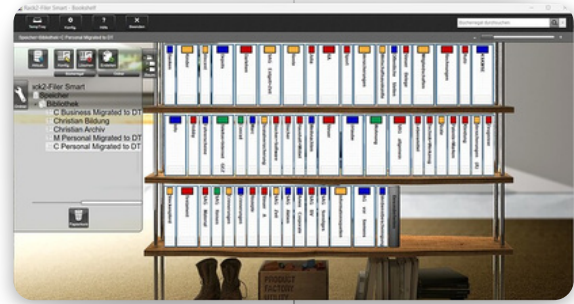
Rack2-Filer Smart - Bookshelf

Speicher-Bibliothek-C Personal Migrated to DT

ck2-Filer Smart
Speicher
Bibliothek
C Business Migrated to DT
Christian Bildung
Christian Archiv
M Personal Migrated to DT
C Personal Migrated to DT

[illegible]